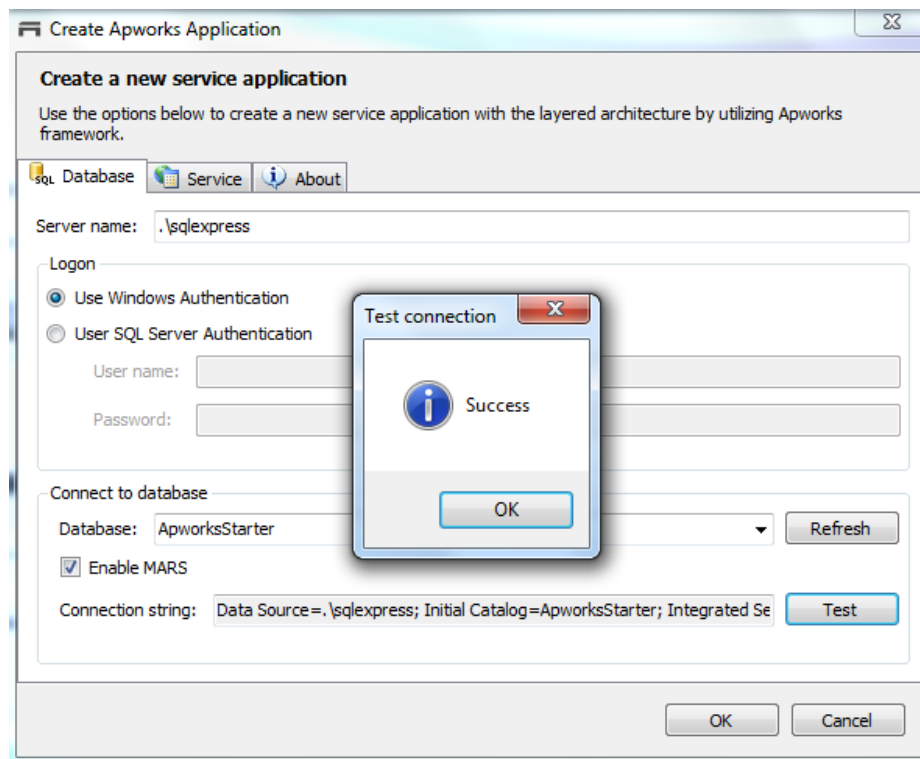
Create Apworks Application

Create a new service application

Use the options below to create a new service application with the layered architecture by utilizing Apworks framework.

SQL Database | Service | About

Server name: .\sqlexpress

Logon

Use Windows Authentication

User SQL Server Authentication

User name:

Password:

Test connection

Success

OK

Connect to database

Database: ApworksStarter

Refresh

Enable MARS

Connection string: Data Source=.\sqlexpress; Initial Catalog=ApworksStarter; Integrated Se

Test

OK

Cancel